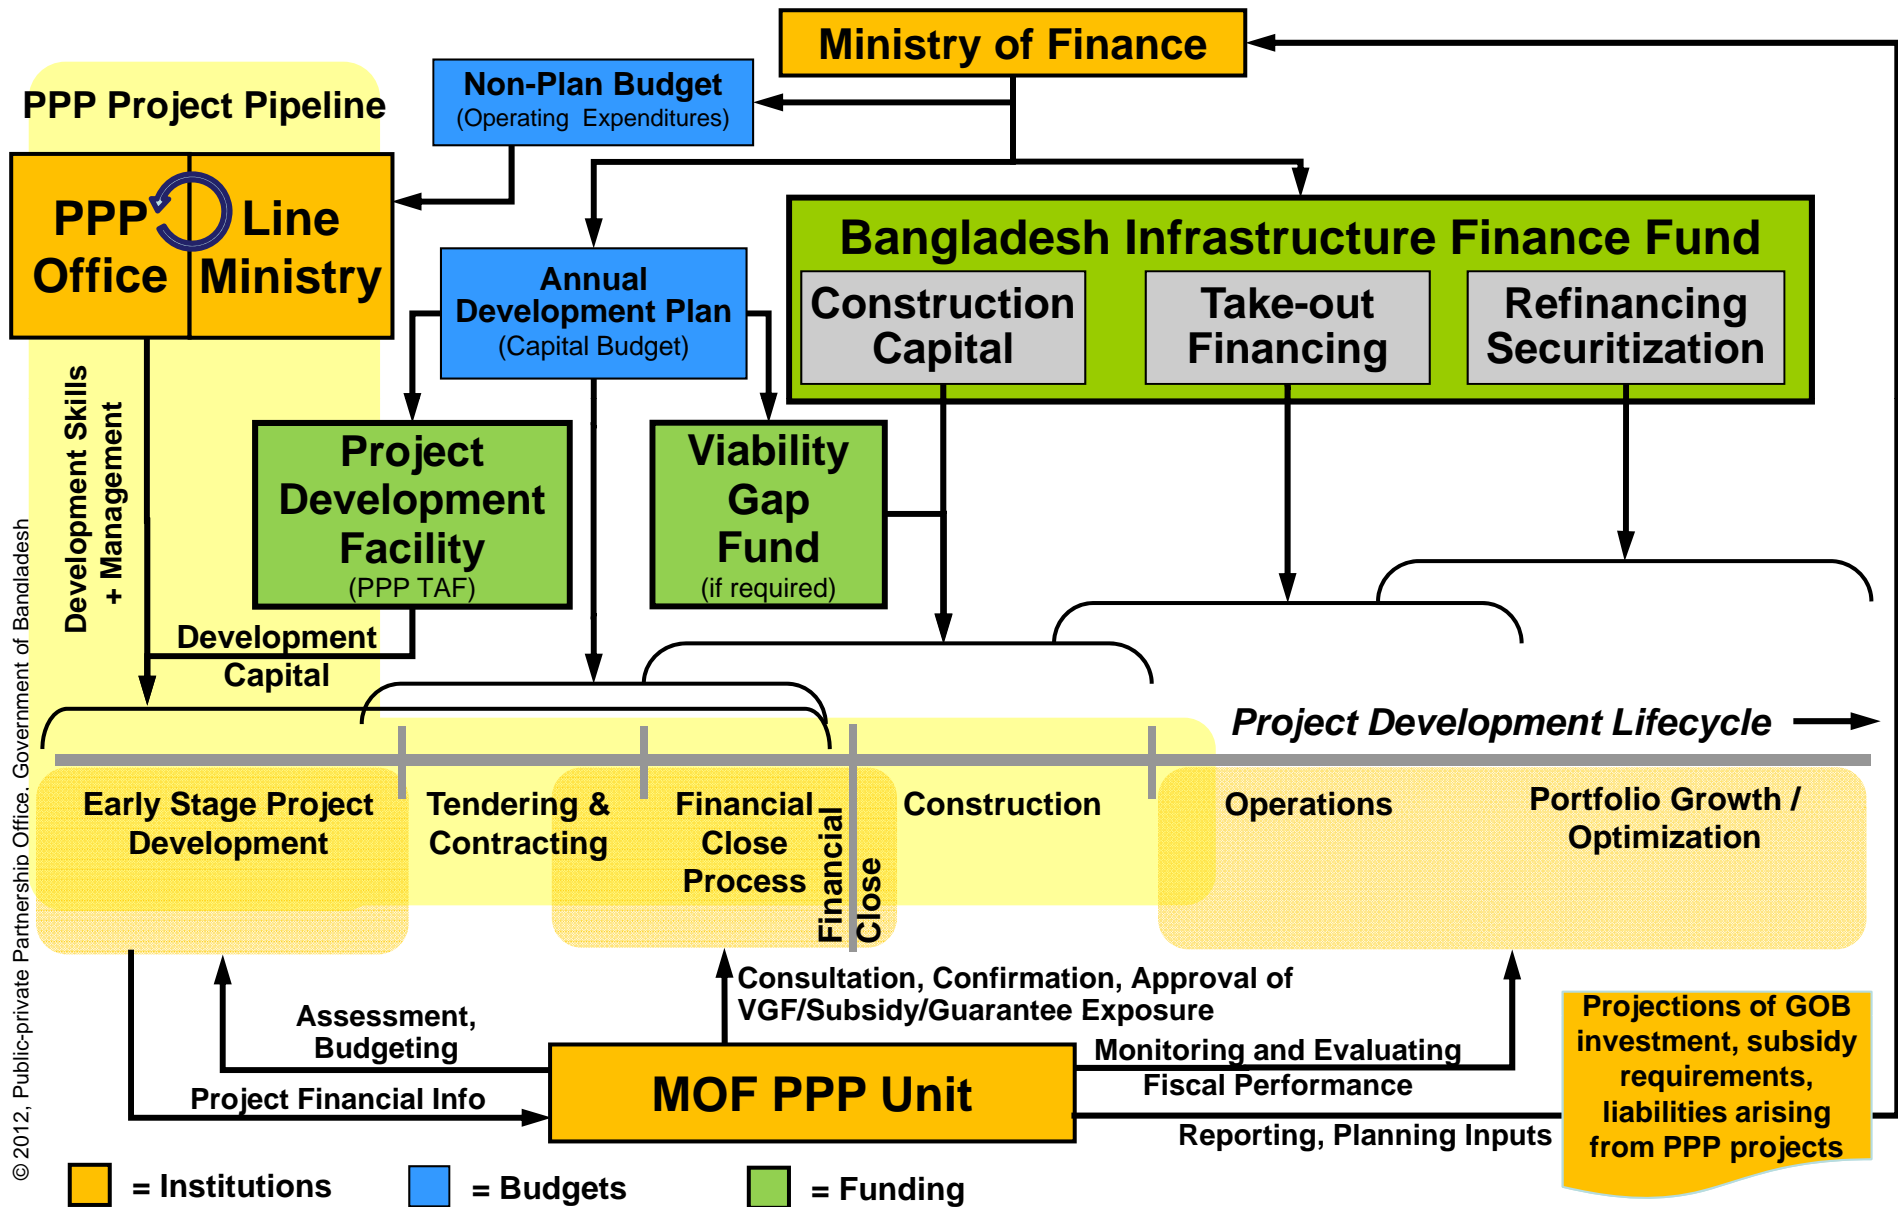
Ministry of Finance

Non-Plan Budget
(Operating Expenditures)

PPP Project Pipeline

PPP Office

Line Ministry

Annual Development Plan
(Capital Budget)

Bangladesh Infrastructure Finance Fund

Construction Capital

Take-out Financing

Refinancing Securitization

Development Skills + Management

Project Development Facility
(PPP TAF)

Viability Gap Fund
(if required)

Development Capital

Project Development Lifecycle

Early Stage Project Development

Tendering & Contracting

Financial Close Process

Financial Close

Construction

Operations

Portfolio Growth / Optimization

Consultation, Confirmation, Approval of VGF/Subsidy/Guarantee Exposure

Assessment, Budgeting

Monitoring and Evaluating Fiscal Performance

Projections of GOB investment, subsidy requirements, liabilities arising from PPP projects

Project Financial Info

MOF PPP Unit

Reporting, Planning Inputs

© 2012, Public-private Partnership Office, Government of Bangladesh

= Institutions

= Budgets

= Funding